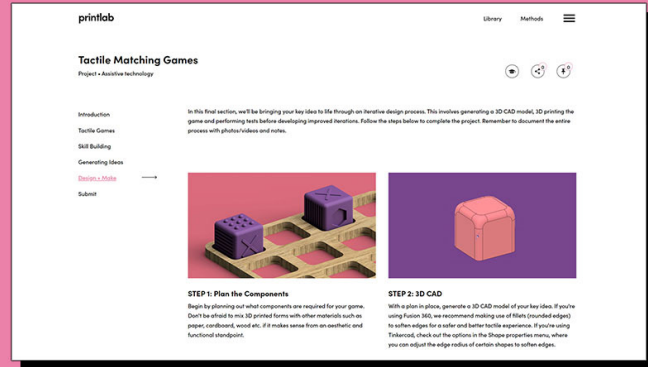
printlab

Library Methods

Tactile Matching Games

Project • Assistive technology

0 0

Introduction

Tactile Games

Skill Building

Generating Ideas

Design + Make

Submit

In this final section, we'll be bringing your key idea to life through an iterative design process. This involves generating a 3D CAD model, 3D printing the game and performing tests before developing improved iterations. Follow the steps below to complete the project. Remember to document the entire process with photos/videos and notes.

STEP 1: Plan the Components

Begin by planning out what components are required for your game. Don't be afraid to mix 3D printed forms with other materials such as paper, cardboard, wood etc. if it makes sense from an aesthetic and functional standpoint.

STEP 2: 3D CAD

With a plan in place, generate a 3D CAD model of your key idea. If you're using Fusion 360, we recommend making use of fillets (rounded edges) to soften edges for a safer and better tactile experience. If you're using Tinkercad, check out the options in the Shape properties menu, where you can adjust the edge radius of certain shapes to soften edges.